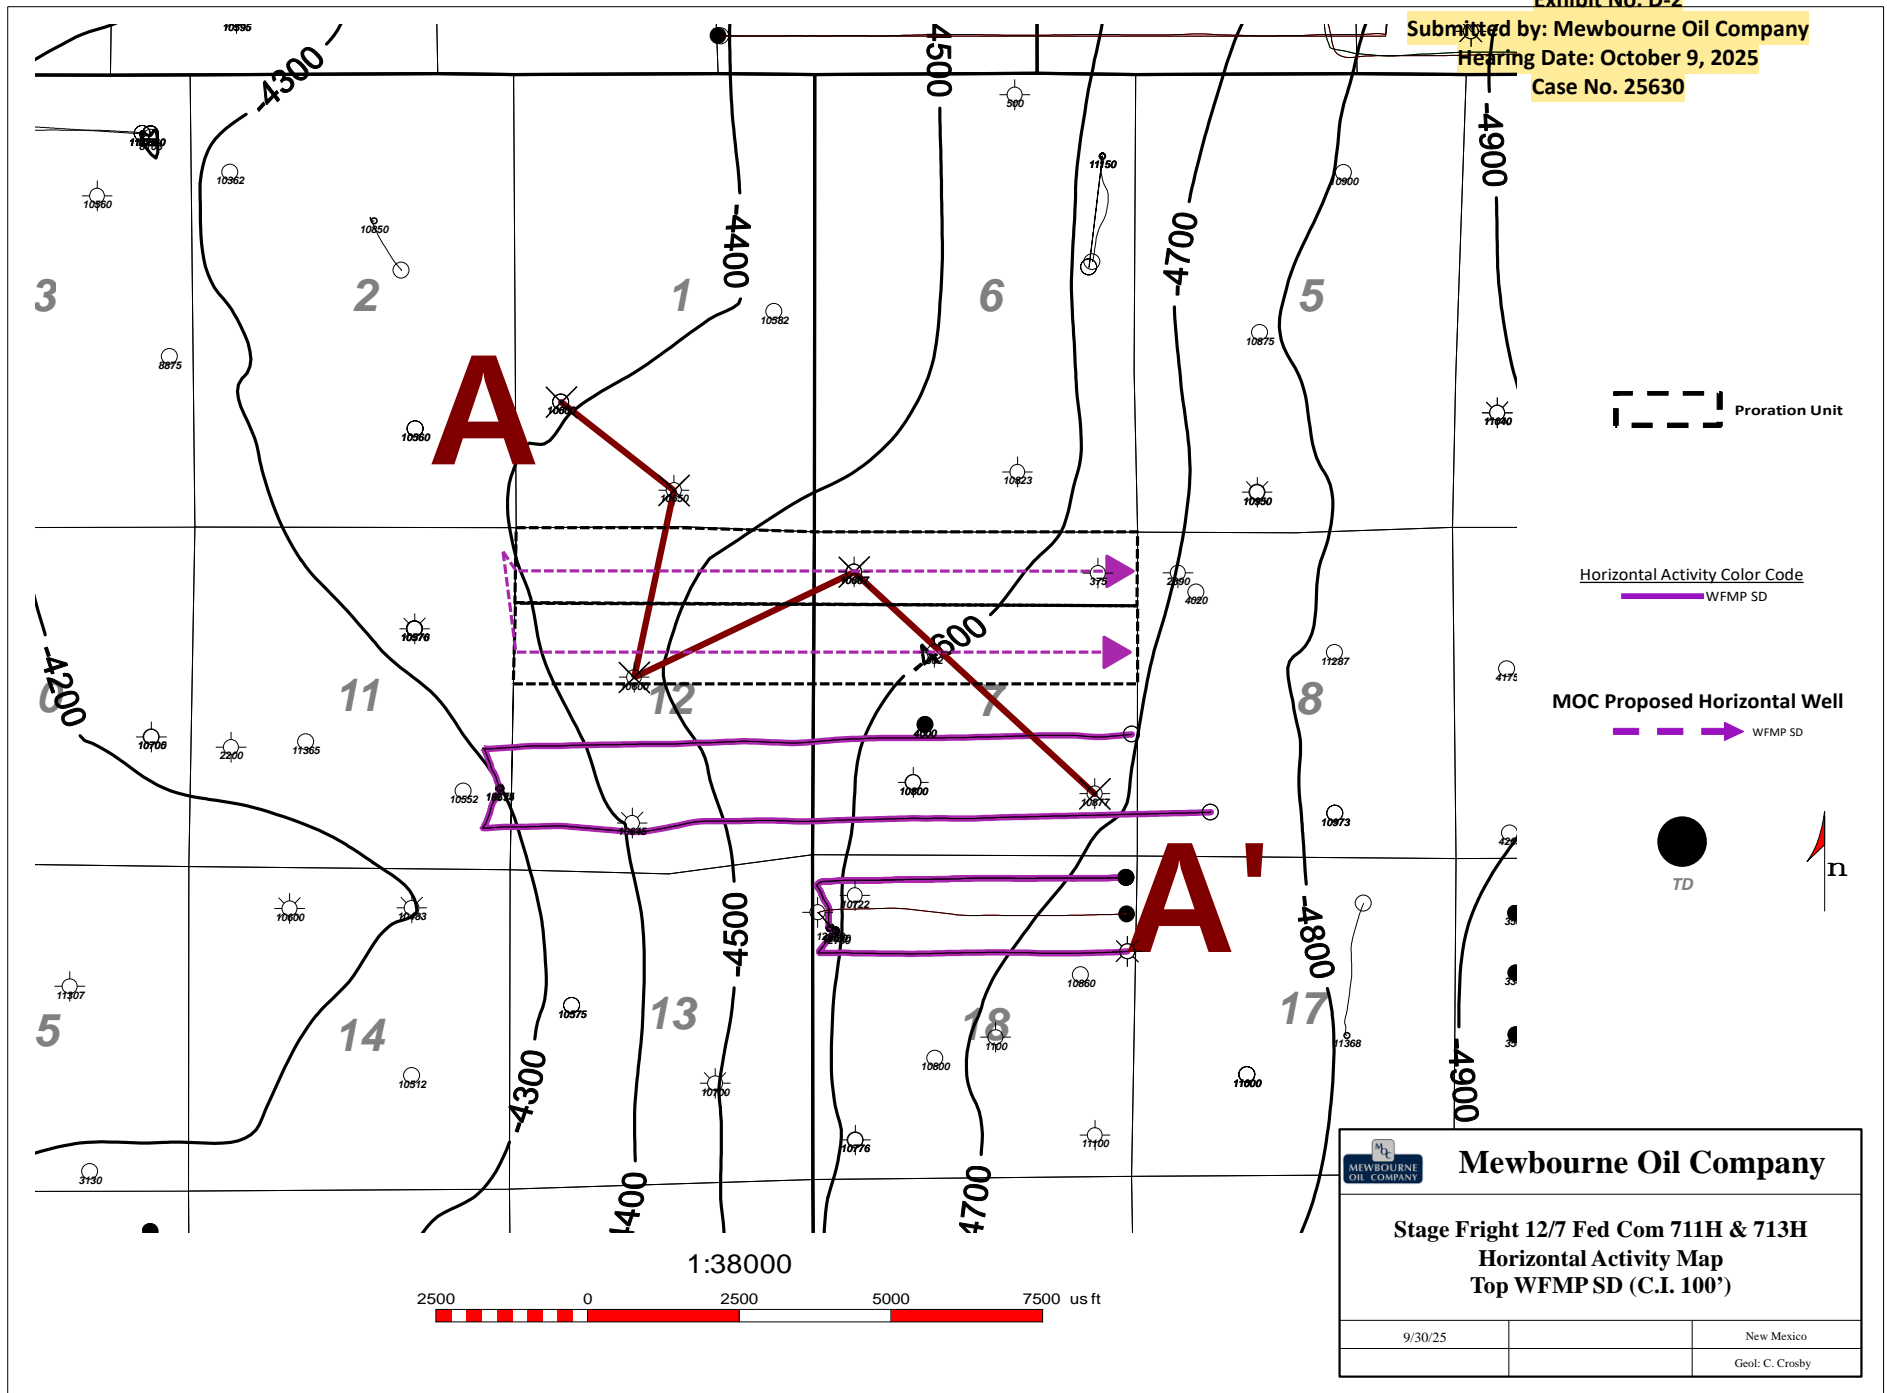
Exhibit No. D-2
Submitted by: Mewbourne Oil Company
Hearing Date: October 9, 2025
Case No. 25630

-4300
-4500
-4400
-4700
-4900
-4200
-4600
-4800

3 2 1 6 5
11 12 7 8
5 14 13 18 17

A
A'

10596
10560
10362
10850
8875
10560
10582
500
11150
10900
10875
11040
10823
10950
10550
10576
10706
2200
11365
10552
10600
10763
11307
10512
10575
10700
10776
10800
11100
11000
10860
11368
10973
11287
4020
2890
4175
10122
10800
10877
3130

Proration Unit

Horizontal Activity Color Code
WFMP SD

MOC Proposed Horizontal Well
WFMP SD

TD

n

1:38000
2500 0 2500 5000 7500 us ft

MEWBOURNE OIL COMPANY
Mewbourne Oil Company

Stage Fright 12/7 Fed Com 711H & 713H
Horizontal Activity Map
Top WFMP SD (C.I. 100')

9/30/25
New Mexico
Geol: C. Crosby